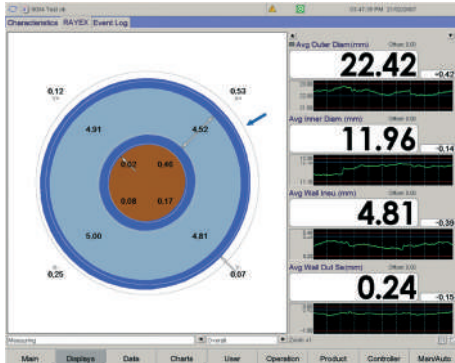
ROW Test ok
03:41:19 PM 21/02/2007
Characteristics RAYEX Event Log

0.12
0.53
4.91
4.52
0.02
0.46
0.08
0.17
5.00
4.81
0.25
0.07

Avg Outer Diam (mm) Offset 0.00
22.42
-0.42
Avg Inner Diam (mm) Offset 0.00
11.96
-0.14
Avg Wall Insu (mm) Offset 0.00
4.81
-0.39
Avg Wall Out Se(mm) Offset 0.00
0.24
-0.15

Measuring
Overall

Main Displays Data Charts User Operation Product Controller Man/Auto